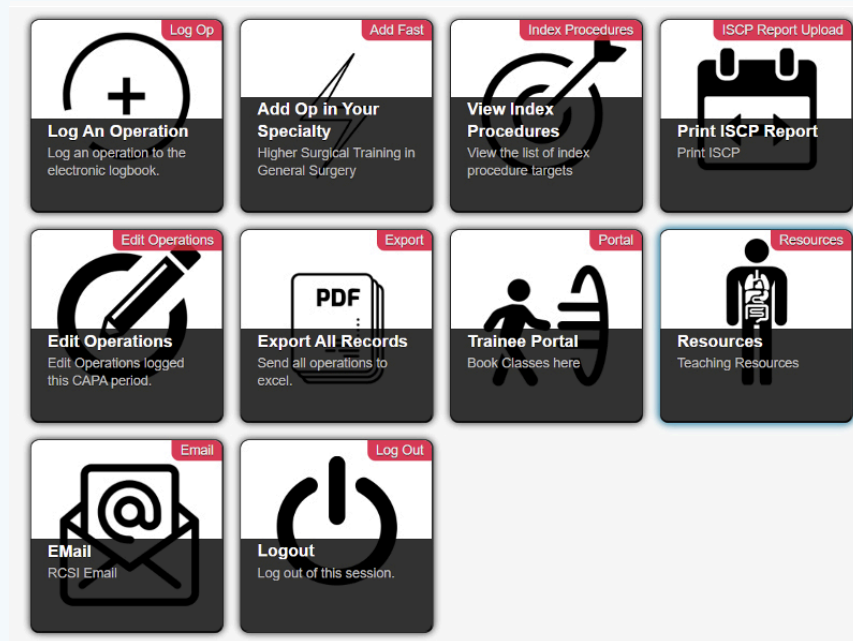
Log Op
Log An Operation
Log an operation to the electronic logbook.

Add Fast
Add Op in Your Specialty
Higher Surgical Training in General Surgery

Index Procedures
View Index Procedures
View the list of index procedure targets

ISCP Report Upload
Print ISCP Report
Print ISCP

Edit Operations
Edit Operations
Edit Operations logged this CAPA period.

Export
PDF
Export All Records
Send all operations to excel.

Portal
Trainee Portal
Book Classes here

Resources
Resources
Teaching Resources

Email
EMail
RCSI Email

Log Out
Logout
Log out of this session.